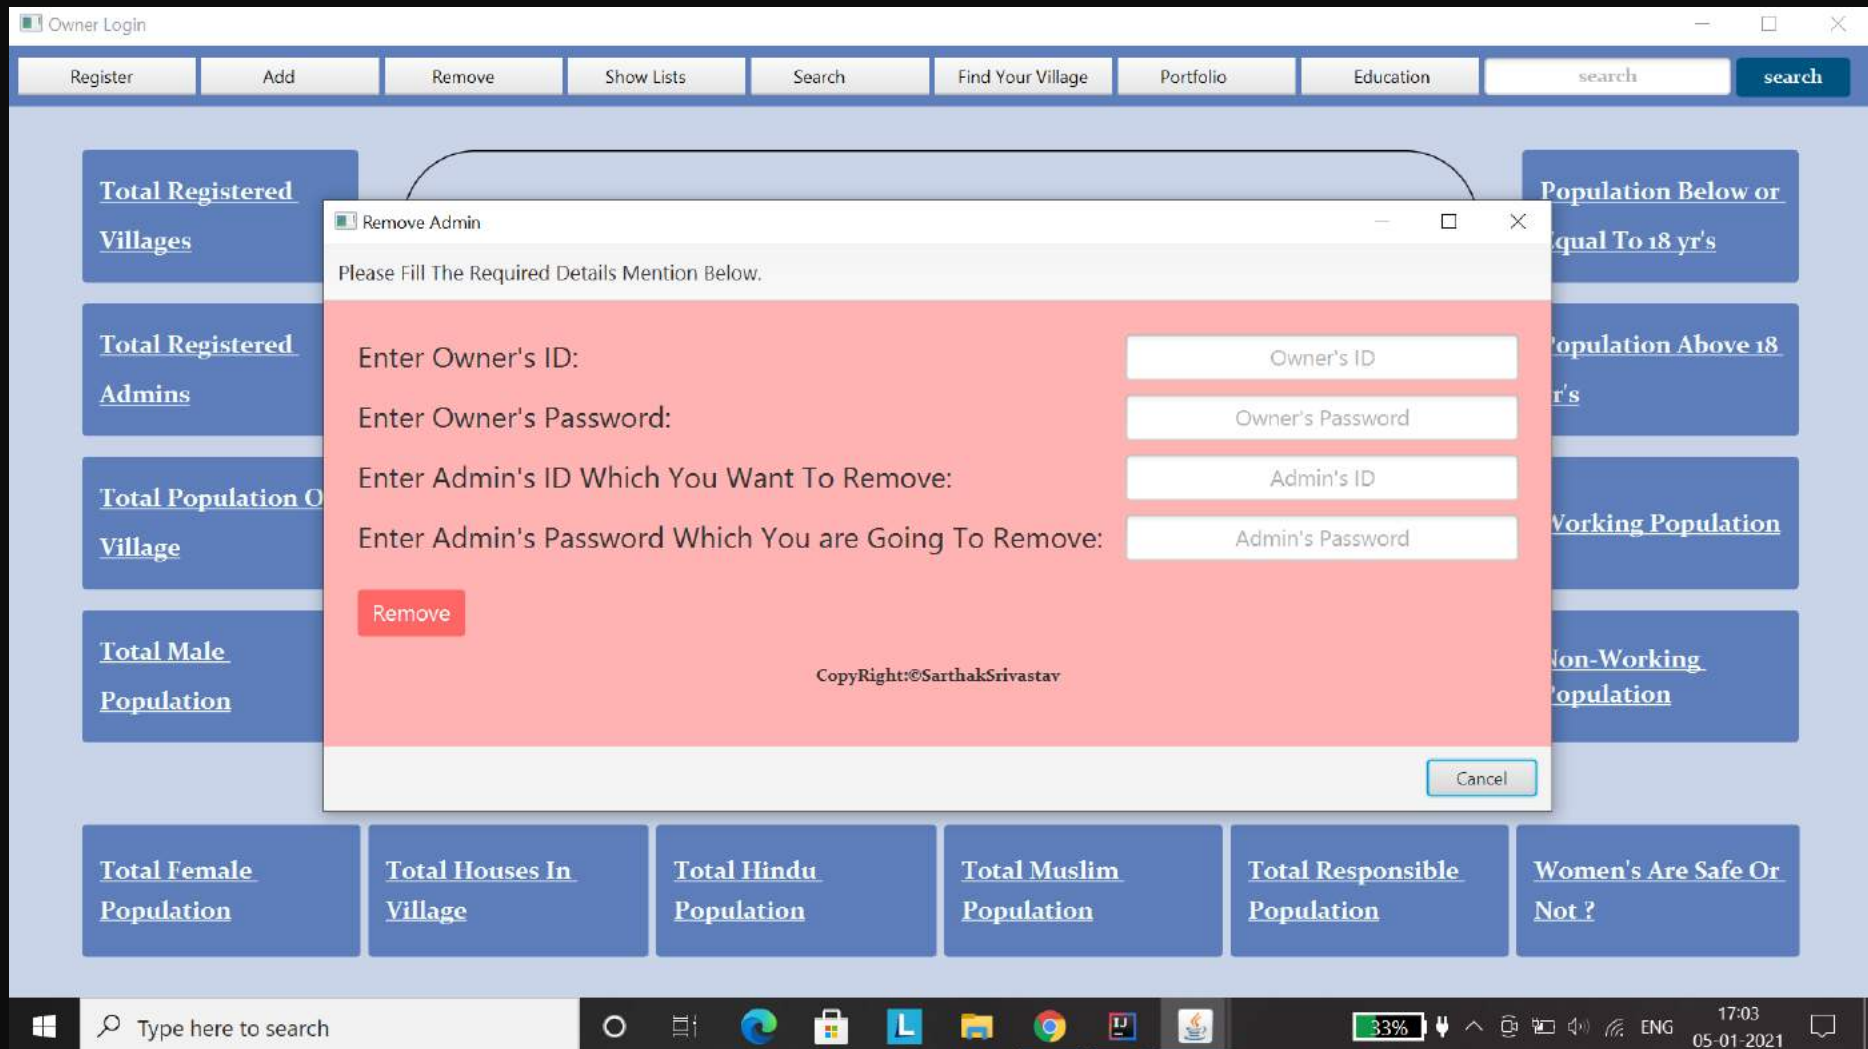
Owner Login

Register | Add | Remove | Show Lists | Search | Find Your Village | Portfolio | Education | search | search

Total Registered Villages

Total Registered Admins

Total Population O Village

Total Male Population

Population Below or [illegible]qual To 18 yr's

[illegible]opulation Above 18 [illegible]r's

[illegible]orking Population

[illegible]on-Working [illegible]opulation

Remove Admin

Please Fill The Required Details Mention Below.

Enter Owner's ID: Owner's ID

Enter Owner's Password: Owner's Password

Enter Admin's ID Which You Want To Remove: Admin's ID

Enter Admin's Password Which You are Going To Remove: Admin's Password

Remove

CopyRight:©SarthakSrivastav

Cancel

Total Female Population

Total Houses In Village

Total Hindu Population

Total Muslim Population

Total Responsible Population

Women's Are Safe Or Not ?

Type here to search

33%

ENG

17:03
05-01-2021